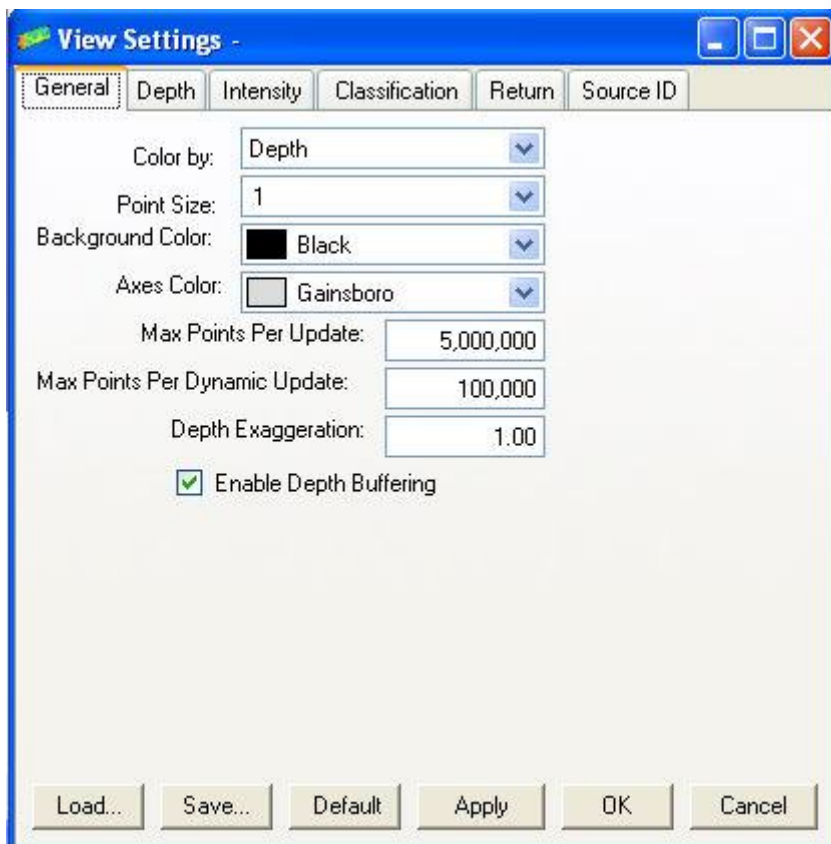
View Settings -

General | Depth | Intensity | Classification | Return | Source ID

Color by: Depth

Point Size: 1

Background Color: Black

Axes Color: Gainsboro

Max Points Per Update: 5,000,000

Max Points Per Dynamic Update: 100,000

Depth Exaggeration: 1.00

Enable Depth Buffering

Load... Save... Default Apply OK Cancel